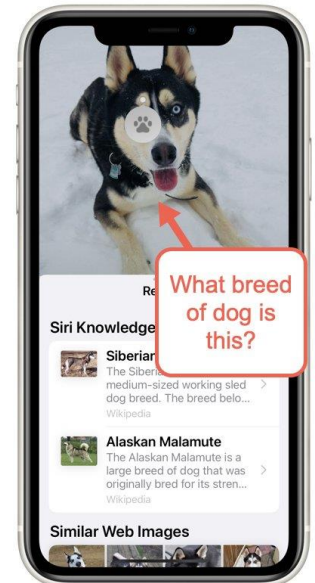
Re

What breed of dog is this?

Siri Knowledge

Siberian
The Siberia
medium-sized working sled dog breed. The breed belo...
Wikipedia

Alaskan Malamute
The Alaskan Malamute is a large breed of dog that was originally bred for its stren...
Wikipedia

Similar Web Images